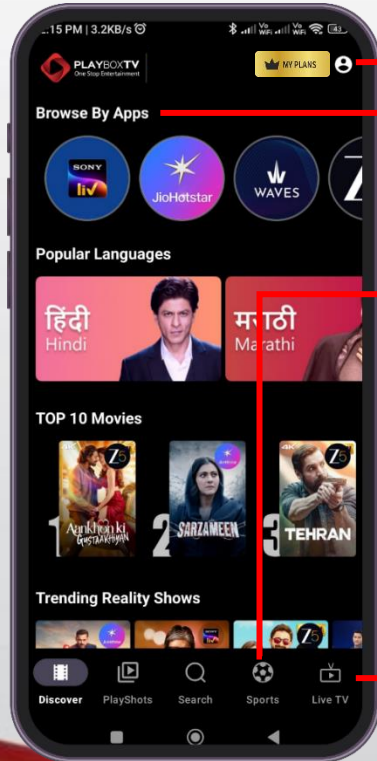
.15 PM | 3.2KB/s

PLAYBOXTV
One Stop Entertainment

MY PLANS

Browse By Apps

SONY liv

JioHotstar

WAVES

Popular Languages

हिंदी
Hindi

मराठी
Marathi

TOP 10 Movies

1 Aankhon ki Gustaakhiyan

2 SARZAMEEN

3 TEHRAN

Trending Reality Shows

Discover
PlayShots
Search
Sports
Live TV